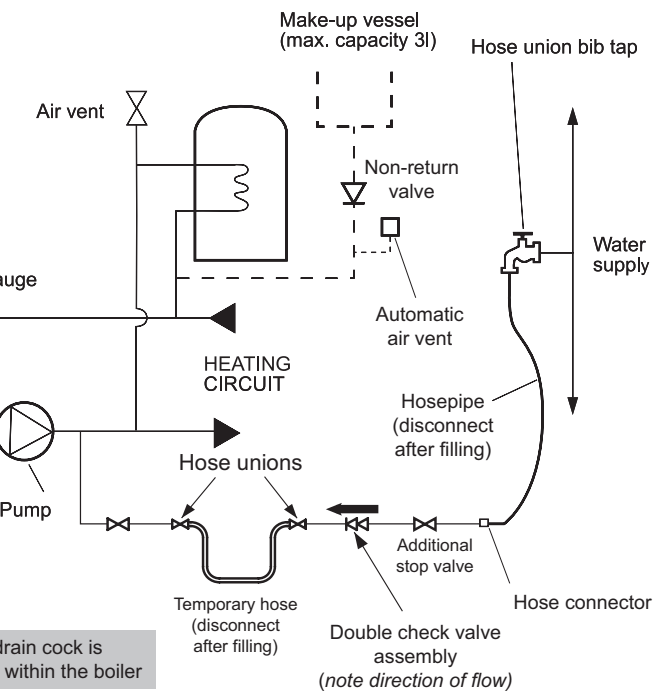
Make-up vessel
(max. capacity 3l)

Hose union bib tap

Air vent

Non-return valve

Water supply

auge

Automatic air vent

HEATING CIRCUIT

Hosepipe (disconnect after filling)

Pump

Hose unions

Additional stop valve

Temporary hose (disconnect after filling)

Hose connector

Double check valve assembly
(*note direction of flow)*

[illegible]rain cock is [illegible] within the boiler